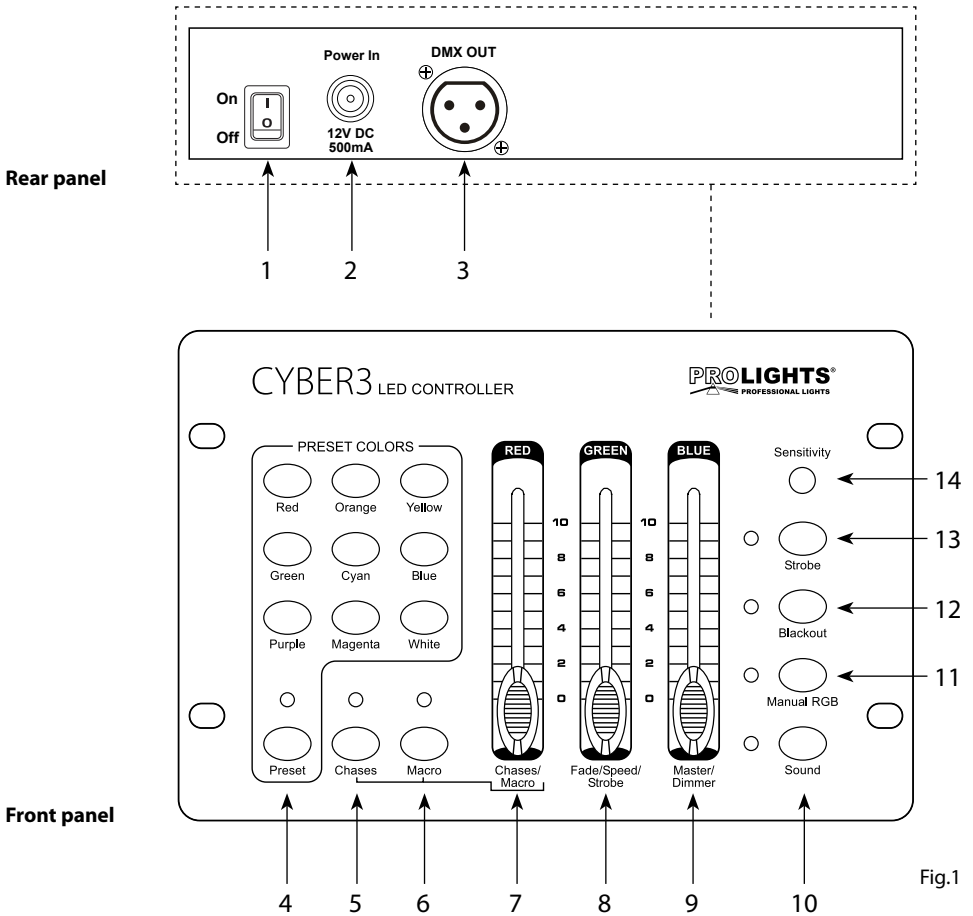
Rear panel

On
I
O
Off

Power In
12V DC
500mA

DMX OUT

1 2 3

CYBER3 LED CONTROLLER

PROLIGHTS®
PROFESSIONAL LIGHTS

PRESET COLORS
Red Orange Yellow
Green Cyan Blue
Purple Magenta White

Preset Chases Macro

RED GREEN BLUE
10 8 6 4 2 0
10 8 6 4 2 0
Chases/ Macro
Fade/Speed/ Strobe
Master/ Dimmer

Sensitivity
Strobe
Blackout
Manual RGB
Sound

14
13
12
11

Front panel

4 5 6 7 8 9 10

Fig.1